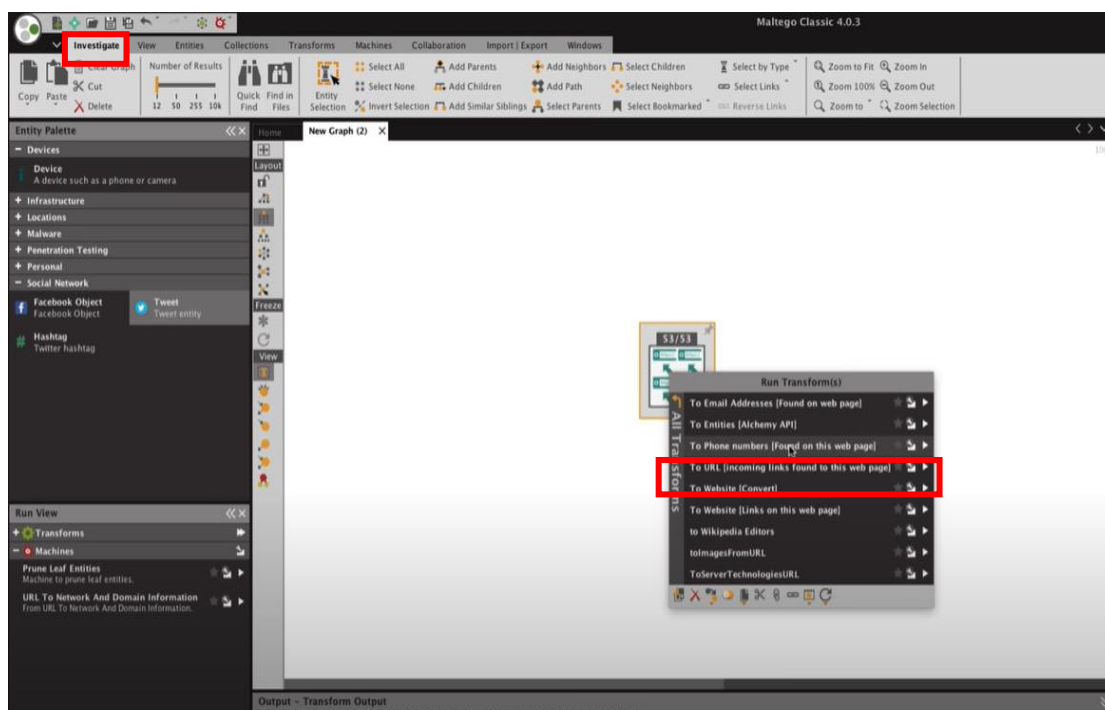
Maltego Classic 4.0.3

Investigate View Entities Collections Transforms Machines Collaboration Import | Export Windows

Copy Paste Clear Graph Cut Delete
Number of Results 12 50 255 10k
Quick Find Find in Files
Entity Selection
Select All Select None Invert Selection
Add Parents Add Children Add Similar Siblings
Add Neighbors Add Path Select Parents
Select Children Select Neighbors Select Bookmarked
Select by Type Select Links Reverse Links
Zoom to Fit Zoom 100% Zoom to
Zoom In Zoom Out Zoom Selection

Entity Palette
− Devices
Device
A device such as a phone or camera
+ Infrastructure
+ Locations
+ Malware
+ Penetration Testing
+ Personal
− Social Network
Facebook Object
Facebook Object
Tweet
Tweet entity
Hashtag
Twitter hashtag

Run View
+ Transforms
− Machines
Prune Leaf Entities
Machine to prune leaf entities.
URL To Network And Domain Information
From URL To Network And Domain Information.

Home New Graph (2) ×
Layout
Freeze
View

53/53

Run Transform(s)
All Transforms
To Email Addresses [Found on web page]
To Entities [Alchemy API]
To Phone numbers [Found on this web page]
To URL [incoming links found to this web page]
To Website [Convert]
To Website [Links on this web page]
to Wikipedia Editors
toImagesFromURL
ToServerTechnologiesURL

Output - Transform Output